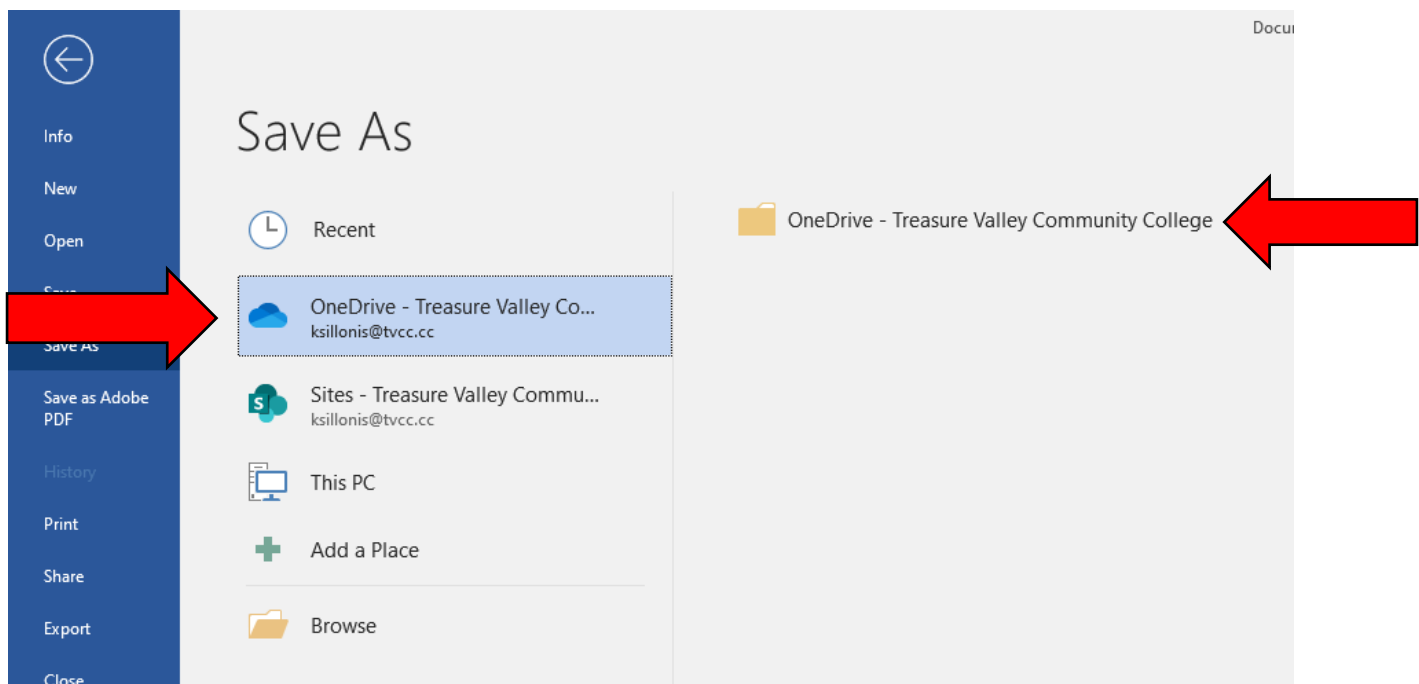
Docu

Info

New

Open

Save

Save As

Save as Adobe PDF

History

Print

Share

Export

Close

Save As

Recent

OneDrive - Treasure Valley Co...
ksillonis@tvcc.cc

Sites - Treasure Valley Commu...
ksillonis@tvcc.cc

This PC

Add a Place

Browse

OneDrive - Treasure Valley Community College